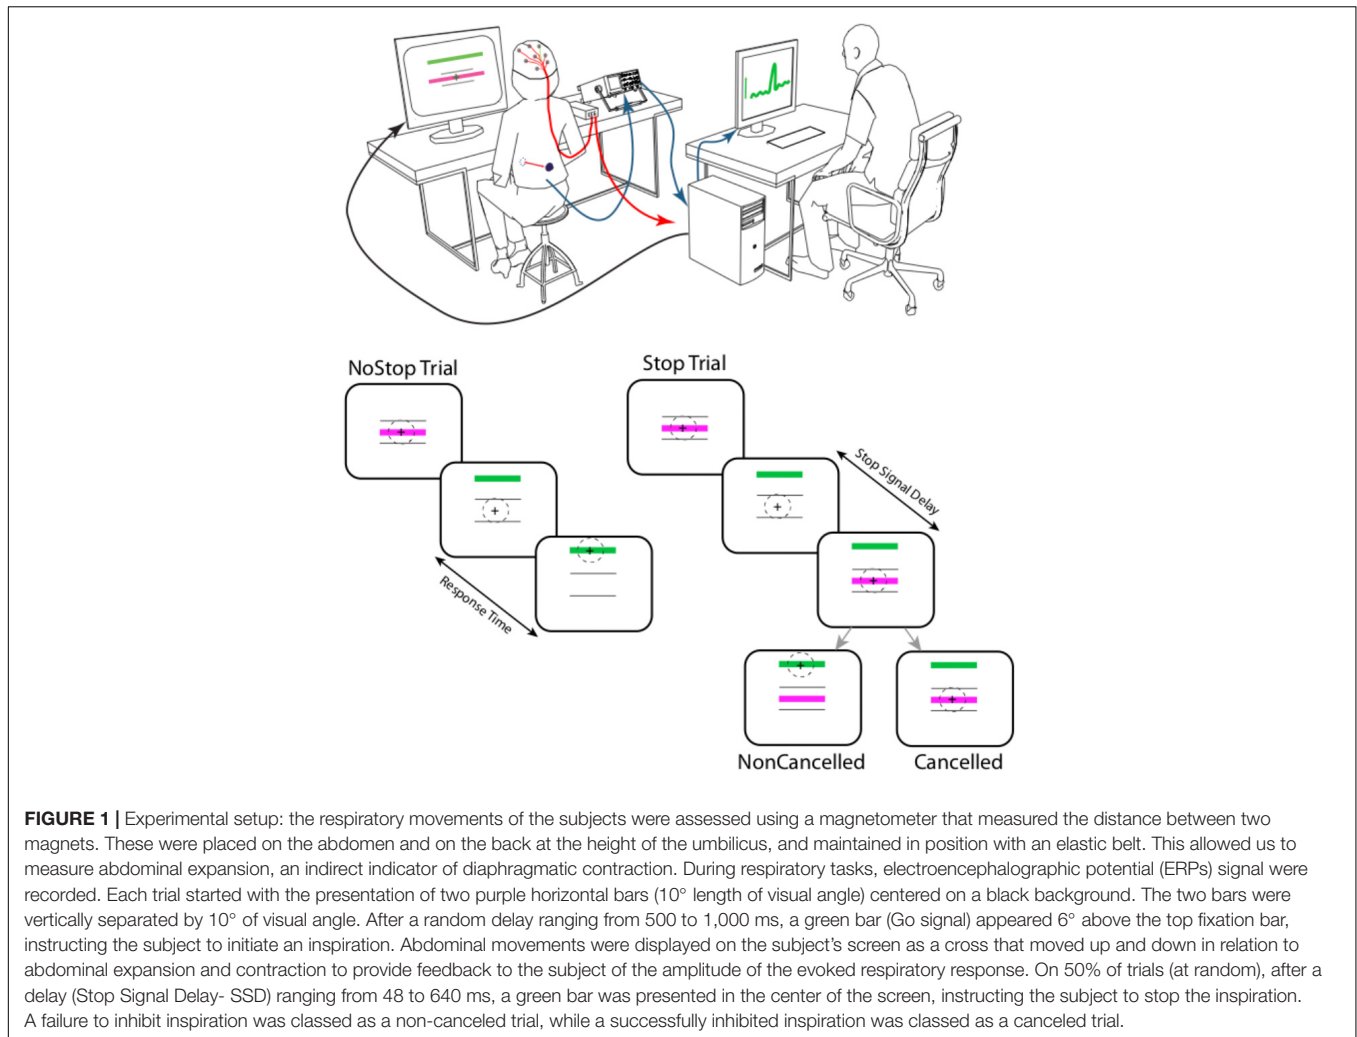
NoStop Trial

Response Time

Stop Trial

Stop Signal Delay

NonCancelled

Cancelled

**FIGURE 1 |** Experimental setup: the respiratory movements of the subjects were assessed using a magnetometer that measured the distance between two magnets. These were placed on the abdomen and on the back at the height of the umbilicus, and maintained in position with an elastic belt. This allowed us to measure abdominal expansion, an indirect indicator of diaphragmatic contraction. During respiratory tasks, electroencephalographic potential (ERPs) signal were recorded. Each trial started with the presentation of two purple horizontal bars (10° length of visual angle) centered on a black background. The two bars were vertically separated by 10° of visual angle. After a random delay ranging from 500 to 1,000 ms, a green bar (Go signal) appeared 6° above the top fixation bar, instructing the subject to initiate an inspiration. Abdominal movements were displayed on the subject's screen as a cross that moved up and down in relation to abdominal expansion and contraction to provide feedback to the subject of the amplitude of the evoked respiratory response. On 50% of trials (at random), after a delay (Stop Signal Delay- SSD) ranging from 48 to 640 ms, a green bar was presented in the center of the screen, instructing the subject to stop the inspiration. A failure to inhibit inspiration was classed as a non-canceled trial, while a successfully inhibited inspiration was classed as a canceled trial.